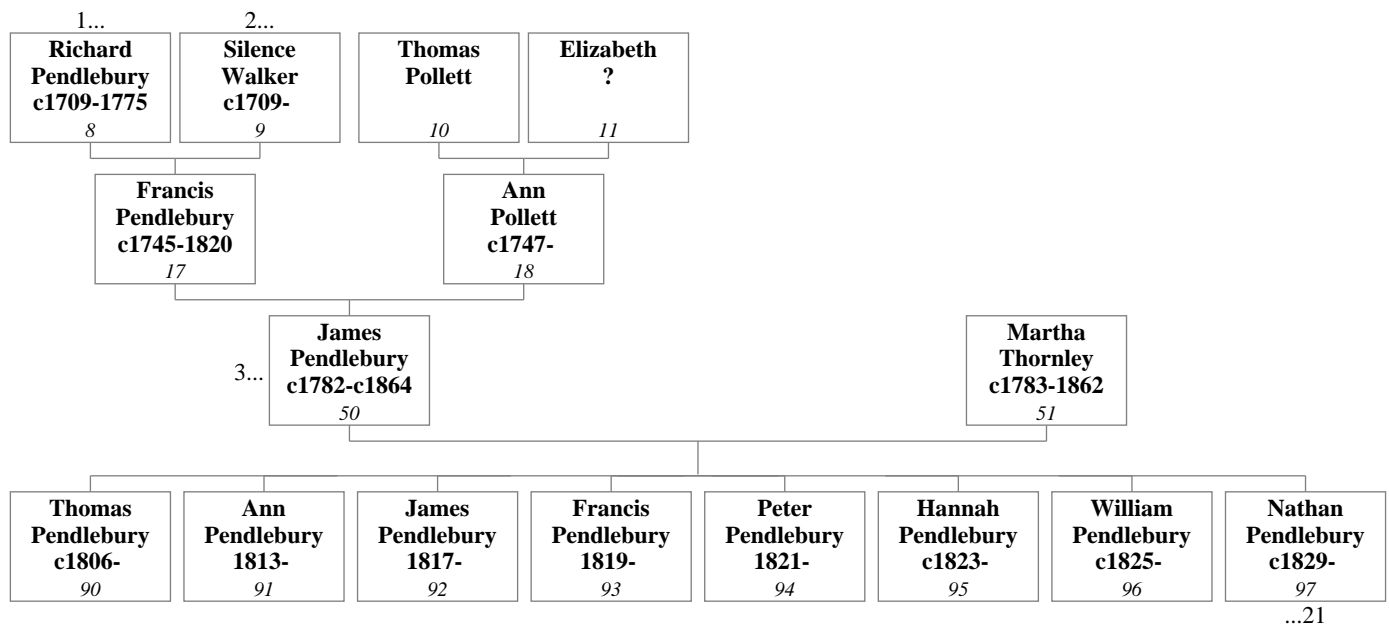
1...
Richard Pendlebury c1709-1775
8

2...
Silence Walker c1709-
9

Thomas Pollett
10

Elizabeth ?
11

Francis Pendlebury c1745-1820
17

Ann Pollett c1747-
18

3...
James Pendlebury c1782-c1864
50

Martha Thornley c1783-1862
51

Thomas Pendlebury c1806-
90

Ann Pendlebury 1813-
91

James Pendlebury 1817-
92

Francis Pendlebury 1819-
93

Peter Pendlebury 1821-
94

Hannah Pendlebury c1823-
95

William Pendlebury c1825-
96

Nathan Pendlebury c1829-
97
...21